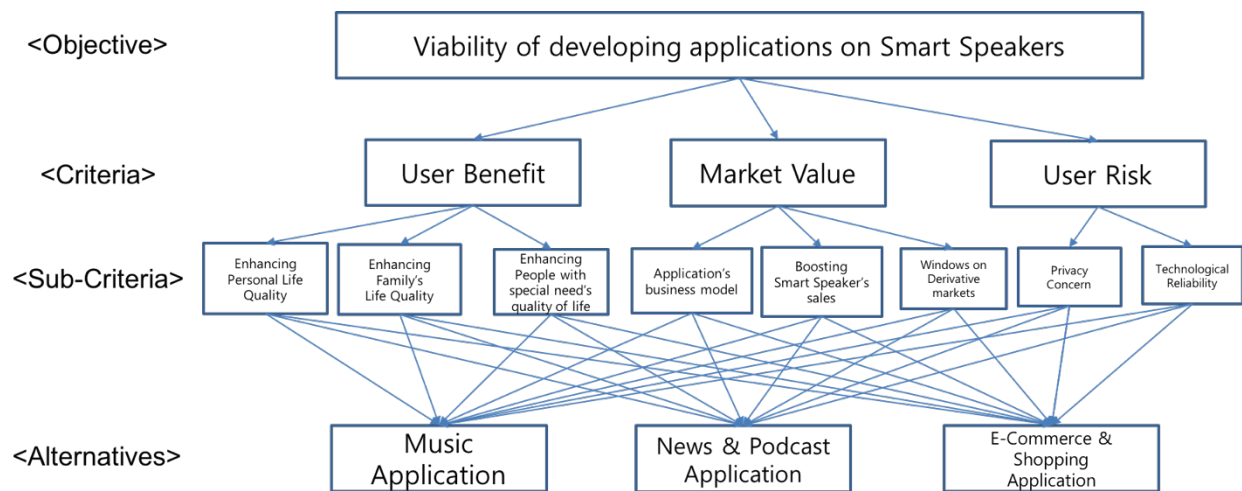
<Objective>

Viability of developing applications on Smart Speakers

<Criteria>

User Benefit

Market Value

User Risk

<Sub-Criteria>

Enhancing Personal Life Quality

Enhancing Family's Life Quality

Enhancing People with special need's quality of life

Application's business model

Boosting Smart Speaker's sales

Windows on Derivative markets

Privacy Concern

Technological Reliability

<Alternatives>

Music Application

News & Podcast Application

E-Commerce & Shopping Application